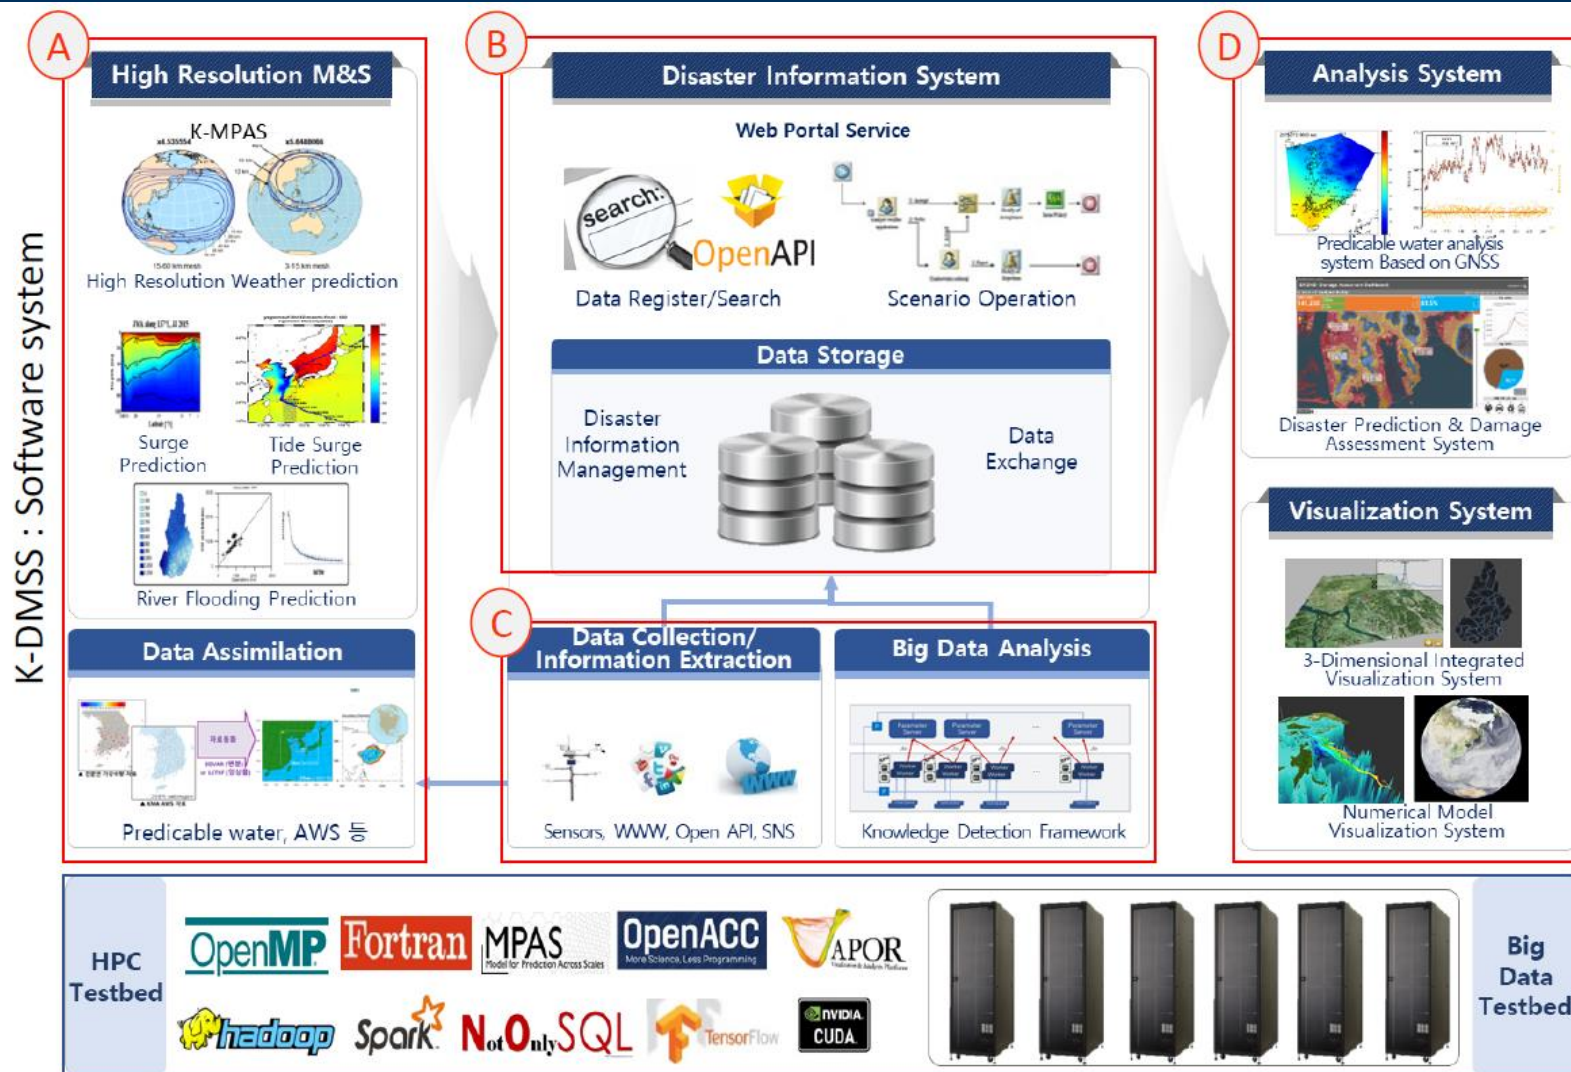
K-DMSS : Software system

A

High Resolution M&S

K-MPAS

High Resolution Weather prediction

Surge Prediction

Tide Surge Prediction

River Flooding Prediction

Data Assimilation

Predicable water, AWS 등

B

Disaster Information System

Web Portal Service

search:

OpenAPI

Data Register/Search

Scenario Operation

Data Storage

Disaster Information Management

Data Exchange

C

Data Collection/ Information Extraction

Sensors, WWW, Open API, SNS

Big Data Analysis

Knowledge Detection Framework

D

Analysis System

Predicable water analysis system Based on GNSS

Disaster Prediction & Damage Assessment System

Visualization System

3-Dimensional Integrated Visualization System

Numerical Model Visualization System

HPC Testbed

OpenMP Fortran MPAS Model for Prediction Across Scales OpenACC More Science, Less Programming VAPOR

hadoop Spark NotOnlySQL TensorFlow NVIDIA CUDA

Big Data Testbed